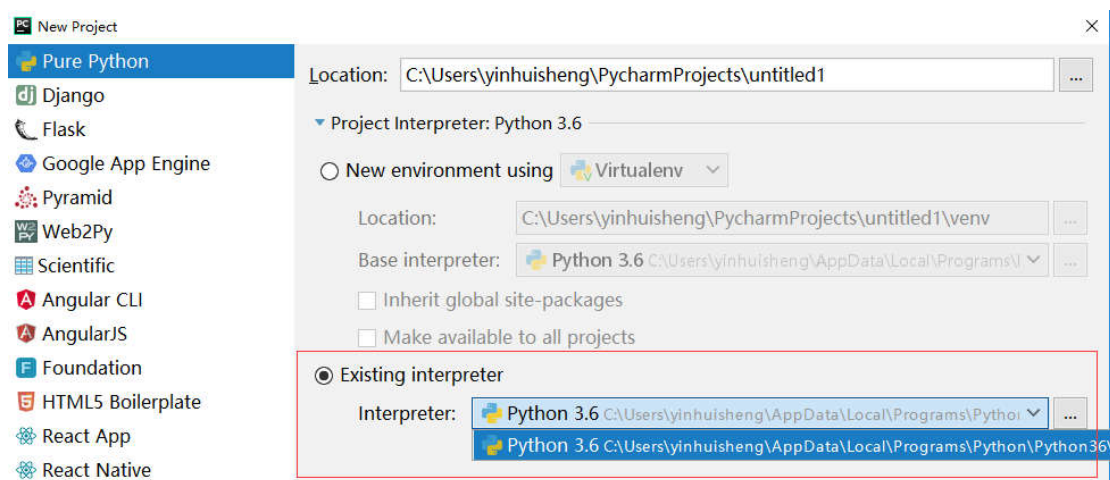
New Project

Pure Python
Django
Flask
Google App Engine
Pyramid
Web2Py
Scientific
Angular CLI
AngularJS
Foundation
HTML5 Boilerplate
React App
React Native

Location: C:\Users\yinhuisheng\PycharmProjects\untitled1 ...

Project Interpreter: Python 3.6

New environment using Virtualenv

Location: C:\Users\yinhuisheng\PycharmProjects\untitled1\venv ...

Base interpreter: Python 3.6 C:\Users\yinhuisheng\AppData\Local\Programs\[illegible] ...

Inherit global site-packages

Make available to all projects

Existing interpreter

Interpreter: Python 3.6 C:\Users\yinhuisheng\AppData\Local\Programs\Pytho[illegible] ...

Python 3.6 C:\Users\yinhuisheng\AppData\Local\Programs\Python\Python36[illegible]